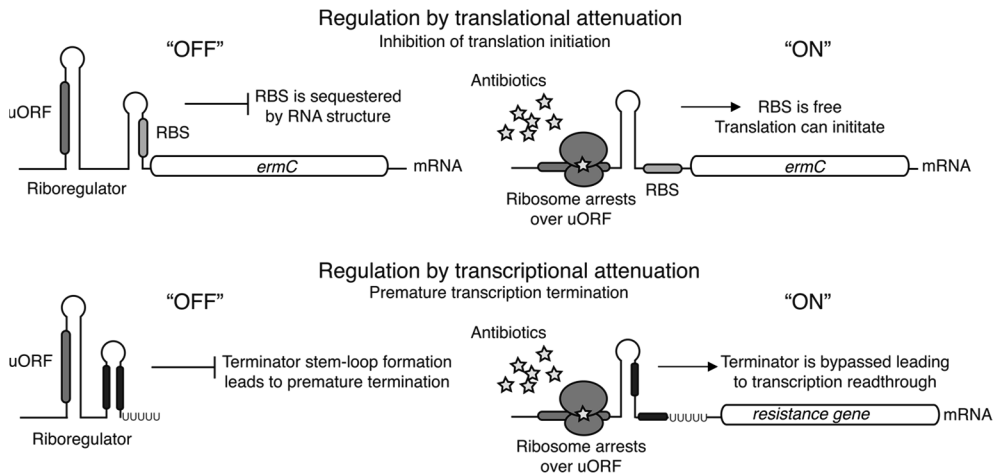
Regulation by translational attenuation

Inhibition of translation initiation

"OFF"

uORF

RBS

RBS is sequestered by RNA structure

*ermC*

mRNA

Riboregulator

"ON"

Antibiotics

RBS is free
Translation can inititate

RBS

*ermC*

mRNA

Ribosome arrests over uORF

Regulation by transcriptional attenuation

Premature transcription termination

"OFF"

uORF

Terminator stem-loop formation leads to premature termination

UUUUU

Riboregulator

"ON"

Antibiotics

Terminator is bypassed leading to transcription readthrough

UUUUU

*resistance gene*

mRNA

Ribosome arrests over uORF